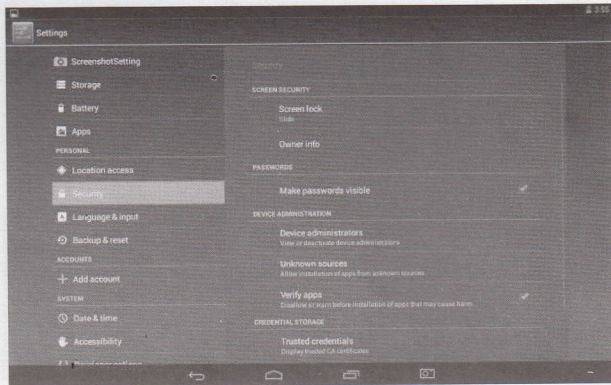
3:52

Settings

ScreenshotSetting

Storage

Battery

Apps

PERSONAL

Location access

Security

Language & input

Backup & reset

ACCOUNTS

+ Add account

SYSTEM

Date & time

Accessibility

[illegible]

Security

SCREEN SECURITY

Screen lock
Slide

Owner info

PASSWORDS

Make passwords visible

DEVICE ADMINISTRATION

Device administrators
View or deactivate device administrators

Unknown sources
Allow installation of apps from unknown sources

Verify apps
Disallow or warn before installation of apps that may cause harm

CREDENTIAL STORAGE

Trusted credentials
Display trusted CA certificates